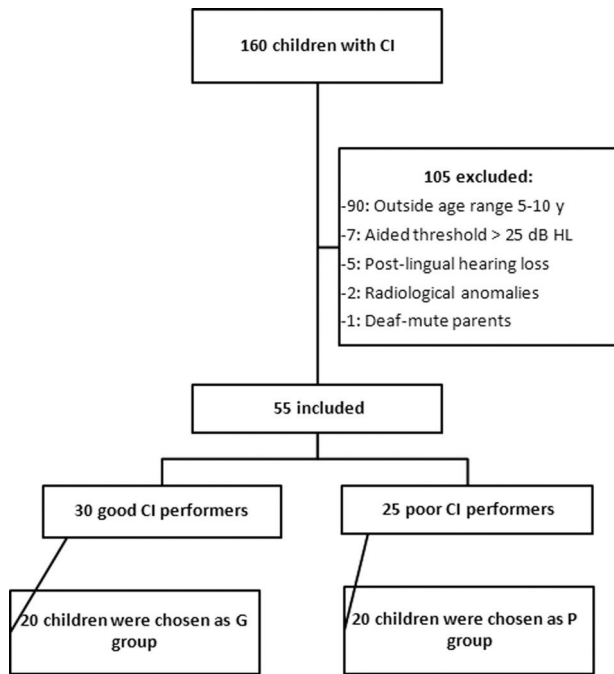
160 children with CI

105 excluded:
-90: Outside age range 5-10 y
-7: Aided threshold > 25 dB HL
-5: Post-lingual hearing loss
-2: Radiological anomalies
-1: Deaf-mute parents

55 included

30 good CI performers

25 poor CI performers

20 children were chosen as G group

20 children were chosen as P group